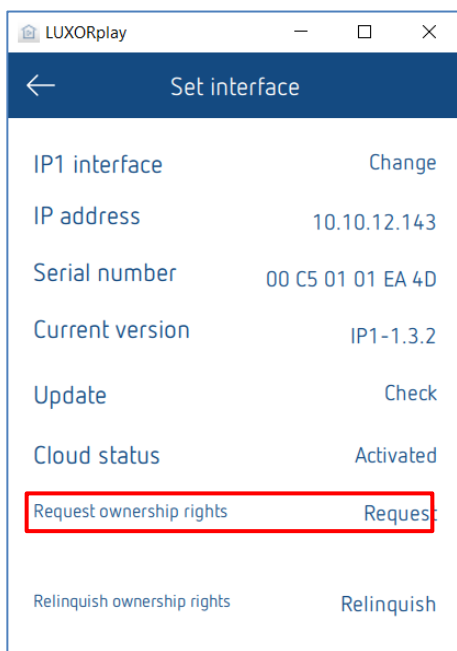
LUXORplay

Set interface

IP1 interface Change

IP address 10.10.12.143

Serial number 00 C5 01 01 EA 4D

Current version IP1-1.3.2

Update Check

Cloud status Activated

Request ownership rights Request

Relinquish ownership rights Relinquish